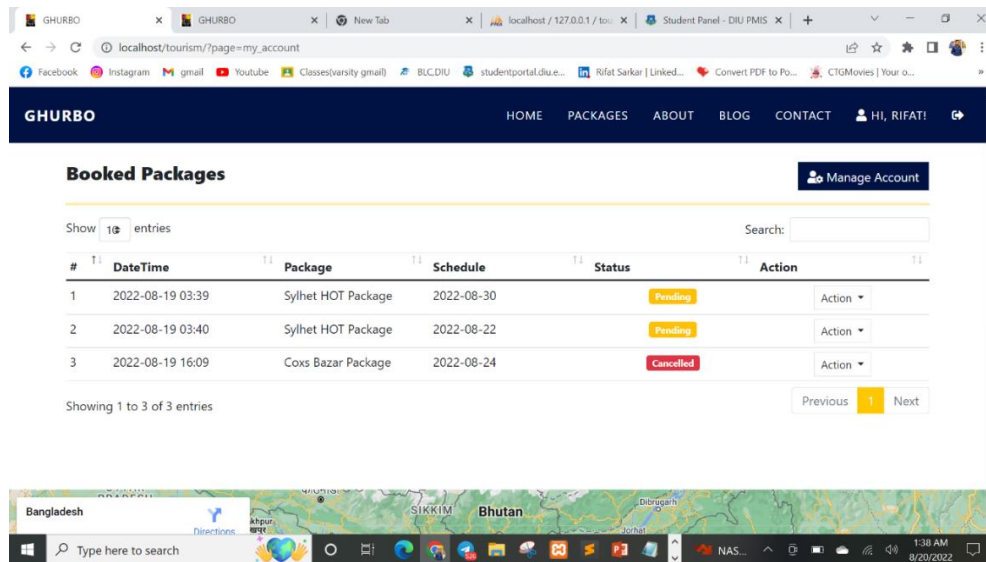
GHURBO × GHURBO × New Tab × localhost / 127.0.0.1 / tou × Student Panel - DIU PMIS × +

localhost/tourism/?page=my_account

Facebook Instagram gmail Youtube Classes(varsity gmail) BLC.DIU studentportal.diu.e... Rifat Sarkar | Linked... Convert PDF to Po... CTGMovies | Your o...

GHURBO

HOME PACKAGES ABOUT BLOG CONTACT HI, RIFAT!

Booked Packages

Manage Account

Show 10 entries

Search:

| # | DateTime | Package | Schedule | Status | Action |
|---|---|---|---|---|---|
| 1 | 2022-08-19 03:39 | Sylhet HOT Package | 2022-08-30 | Pending | Action |
| 2 | 2022-08-19 03:40 | Sylhet HOT Package | 2022-08-22 | Pending | Action |
| 3 | 2022-08-19 16:09 | Coxs Bazar Package | 2022-08-24 | Cancelled | Action |

Showing 1 to 3 of 3 entries

Previous 1 Next

Bangladesh

Directions

SIKKIM Bhutan Dibrugarh Jorhat

Type here to search

NAS...

1:38 AM
8/20/2022